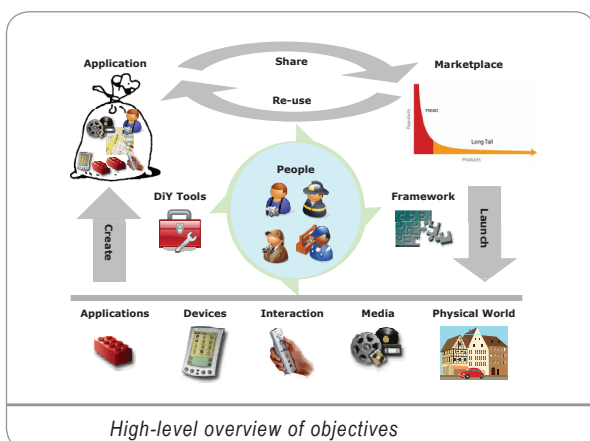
Application

Share

Re-use

Marketplace

Head

Popularity

Long Tail

Products

People

DiY Tools

Framework

Create

Launch

Applications

Devices

Interaction

Media

Physical World

High-level overview of objectives